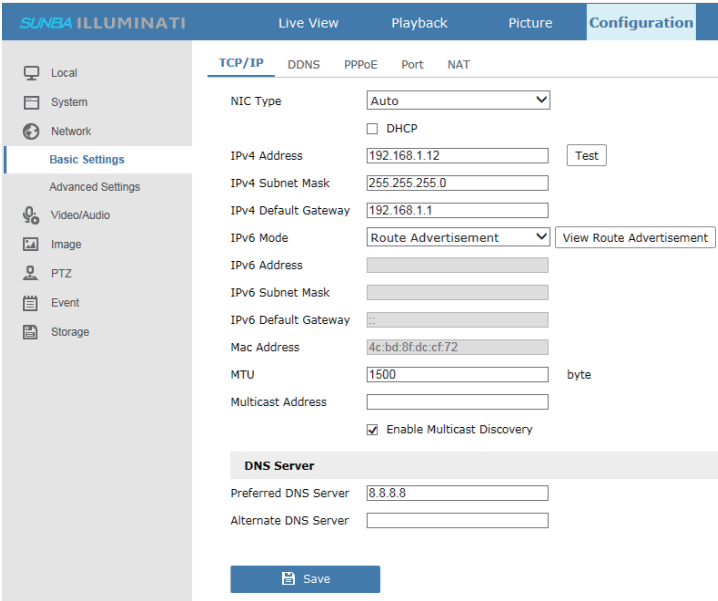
SUNBA ILLUMINATI
Live View
Playback
Picture
Configuration

Local
System
Network
Basic Settings
Advanced Settings
Video/Audio
Image
PTZ
Event
Storage

TCP/IP
DDNS
PPPoE
Port
NAT

NIC Type
Auto
DHCP
IPv4 Address
192.168.1.12
Test
IPv4 Subnet Mask
255.255.255.0
IPv4 Default Gateway
192.168.1.1
IPv6 Mode
Route Advertisement
View Route Advertisement
IPv6 Address
IPv6 Subnet Mask
IPv6 Default Gateway
::
Mac Address
4c:bd:8f:dc:cf:72
MTU
1500
byte
Multicast Address
Enable Multicast Discovery

DNS Server
Preferred DNS Server
8.8.8.8
Alternate DNS Server

Save